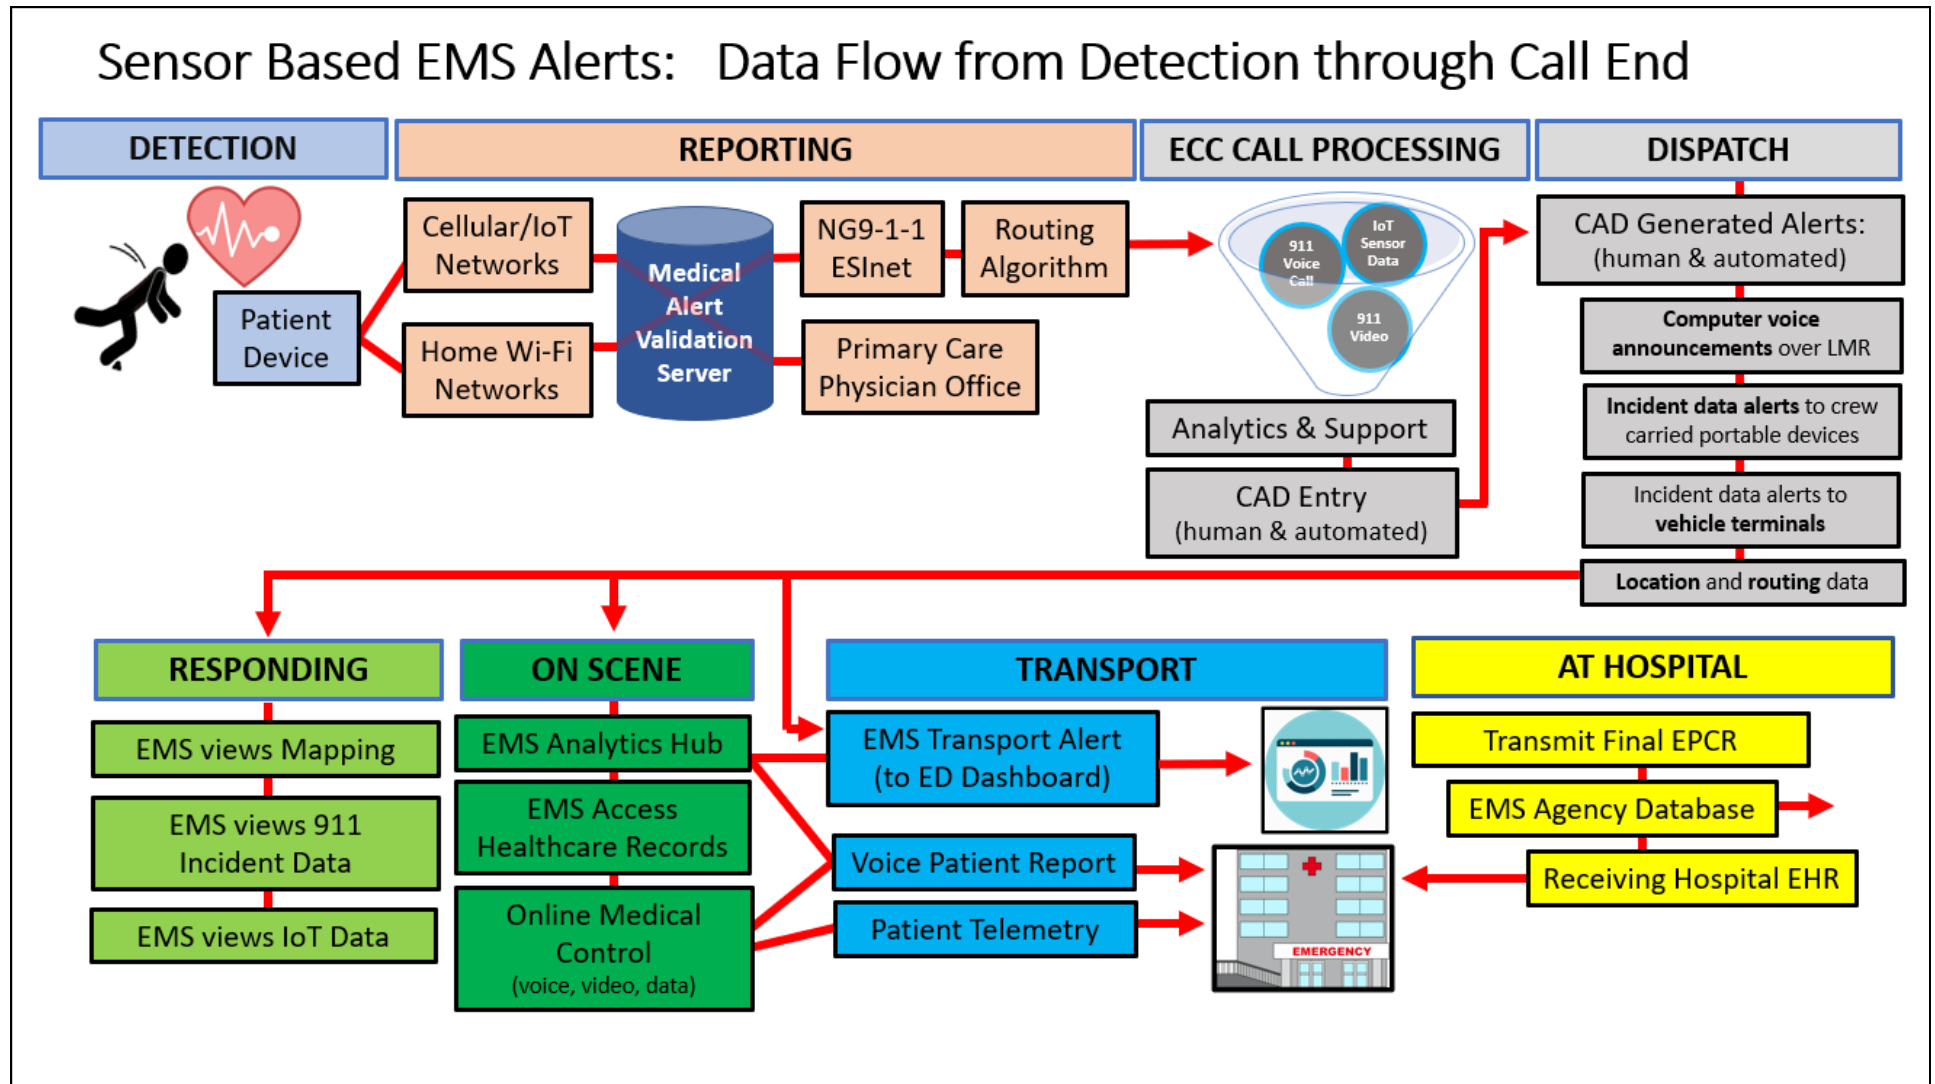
Sensor Based EMS Alerts: Data Flow from Detection through Call End

DETECTION

Patient Device

REPORTING

Cellular/IoT Networks

Home Wi-Fi Networks

Medical Alert Validation Server

NG9-1-1 ESInet

Routing Algorithm

Primary Care Physician Office

ECC CALL PROCESSING

911 Voice Call

IoT Sensor Data

911 Video

Analytics & Support

CAD Entry (human & automated)

DISPATCH

CAD Generated Alerts: (human & automated)

Computer voice announcements over LMR

Incident data alerts to crew carried portable devices

Incident data alerts to vehicle terminals

Location and routing data

RESPONDING

EMS views Mapping

EMS views 911 Incident Data

EMS views IoT Data

ON SCENE

EMS Analytics Hub

EMS Access Healthcare Records

Online Medical Control (voice, video, data)

TRANSPORT

EMS Transport Alert (to ED Dashboard)

Voice Patient Report

Patient Telemetry

EMERGENCY

AT HOSPITAL

Transmit Final EPCR

EMS Agency Database

Receiving Hospital EHR